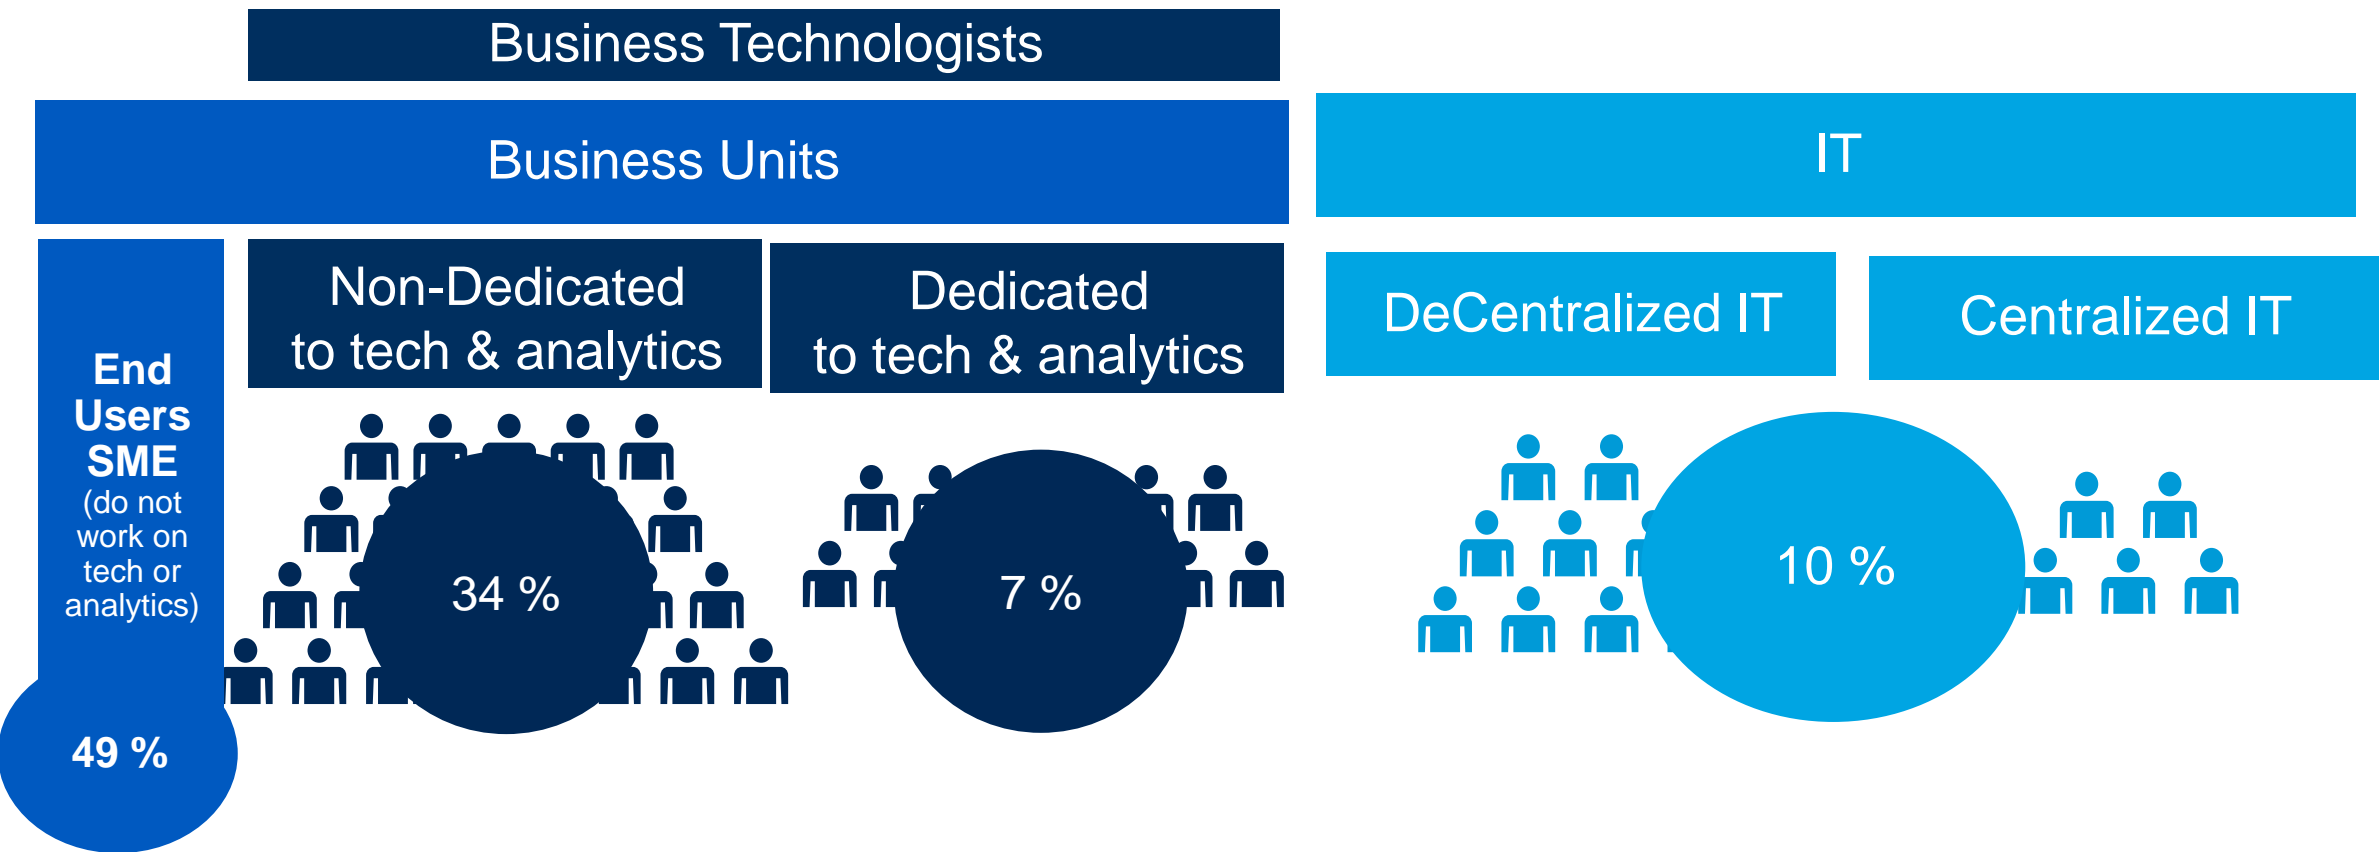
Business Technologists

Business Units

IT

End Users SME (do not work on tech or analytics)

49 %

Non-Dedicated to tech & analytics

34 %

Dedicated to tech & analytics

7 %

DeCentralized IT

Centralized IT

10 %